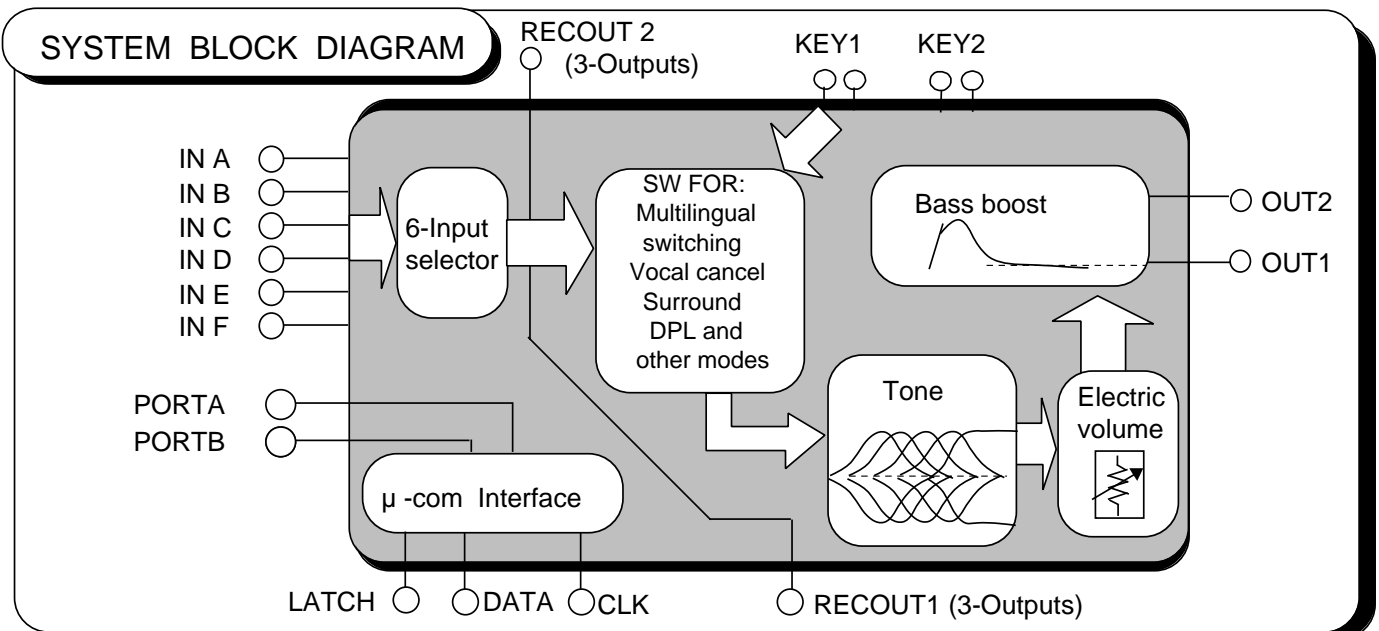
SYSTEM BLOCK DIAGRAM

RECOUT 2 (3-Outputs)

KEY1

KEY2

IN A
IN B
IN C
IN D
IN E
IN F

6-Input selector

SW FOR: Multilingual switching Vocal cancel Surround DPL and other modes

Bass boost

OUT2
OUT1

PORTA
PORTB

Tone

Electric volume

μ -com Interface

LATCH
DATA
CLK

RECOUT1 (3-Outputs)